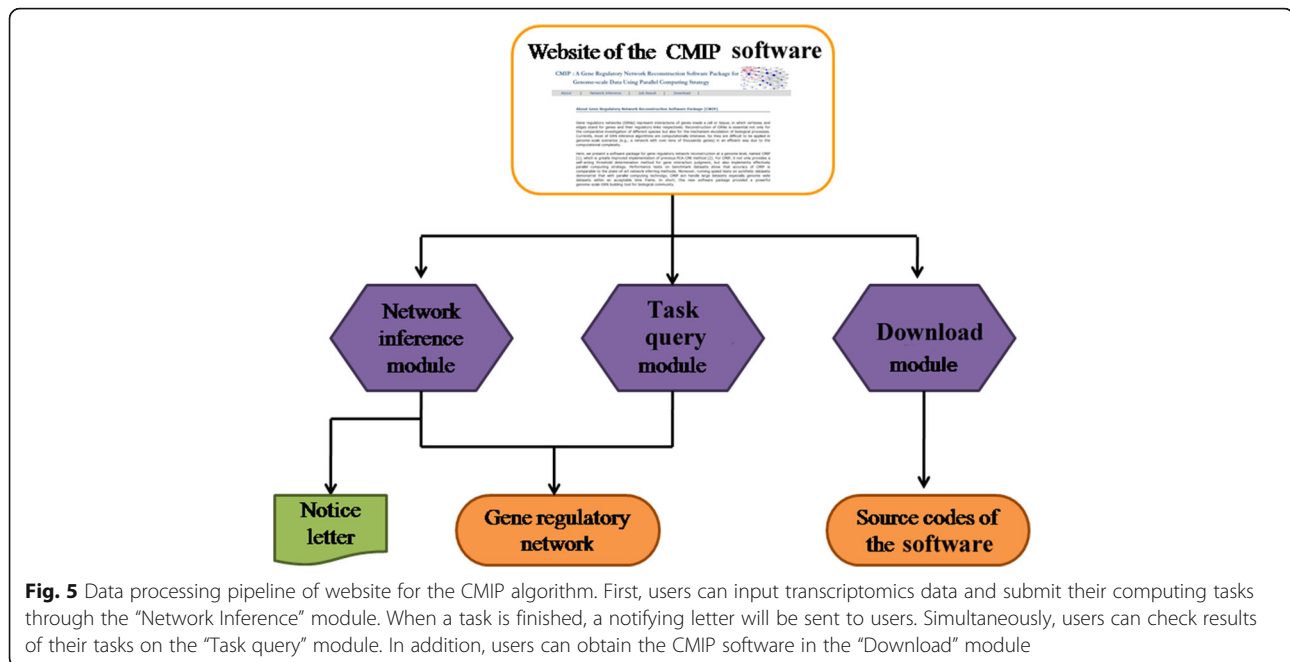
Website of the CMIP software

CMIP : A Gene Regulatory Network Reconstruction Software Package for Genome-scale Data Using Parallel Computing Strategy

About | Network Inference | Job Result | Download |

About Gene Regulatory Network Reconstruction Software Package (CMIP)

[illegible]

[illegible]

Network inference module

Task query module

Download module

Notice letter

Gene regulatory network

Source codes of the software

**Fig. 5** Data processing pipeline of website for the CMIP algorithm. First, users can input transcriptomics data and submit their computing tasks through the "Network Inference" module. When a task is finished, a notifying letter will be sent to users. Simultaneously, users can check results of their tasks on the "Task query" module. In addition, users can obtain the CMIP software in the "Download" module